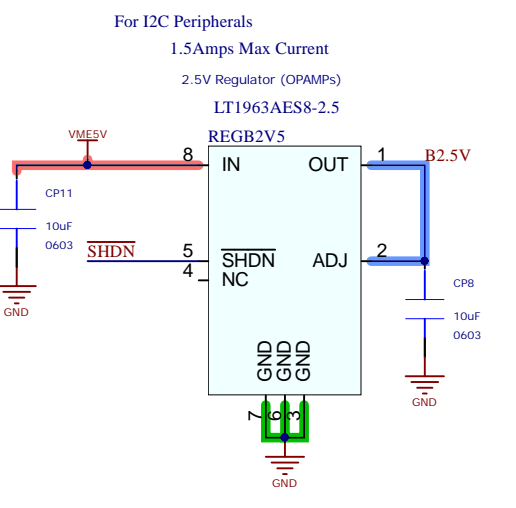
For I2C Peripherals

1.5Amps Max Current

2.5V Regulator (OPAMPs)

LT1963AES8-2.5

REGB2V5

VME5V

8 IN

OUT 1

B2.5V

CP11

10uF

0603

GND

$\overline{SHDN}$

5 $\overline{SHDN}$

4 NC

ADJ 2

CP8

10uF

0603

GND

GND GND GND

7 6 3

GND